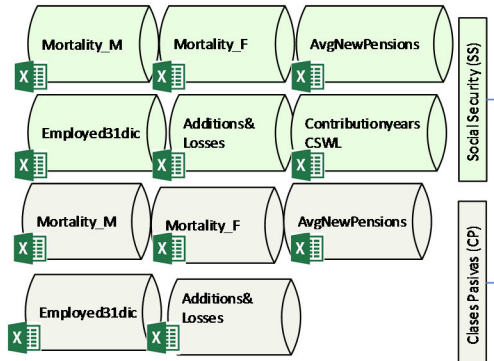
Mortality_M

Mortality_F

AvgNewPensions

Employed31dic

Additions& Losses

Contributionyears CSWL

Social Security (SS)

Mortality_M

Mortality_F

AvgNewPensions

Employed31dic

Additions& Losses

Clases Pasivas (CP)